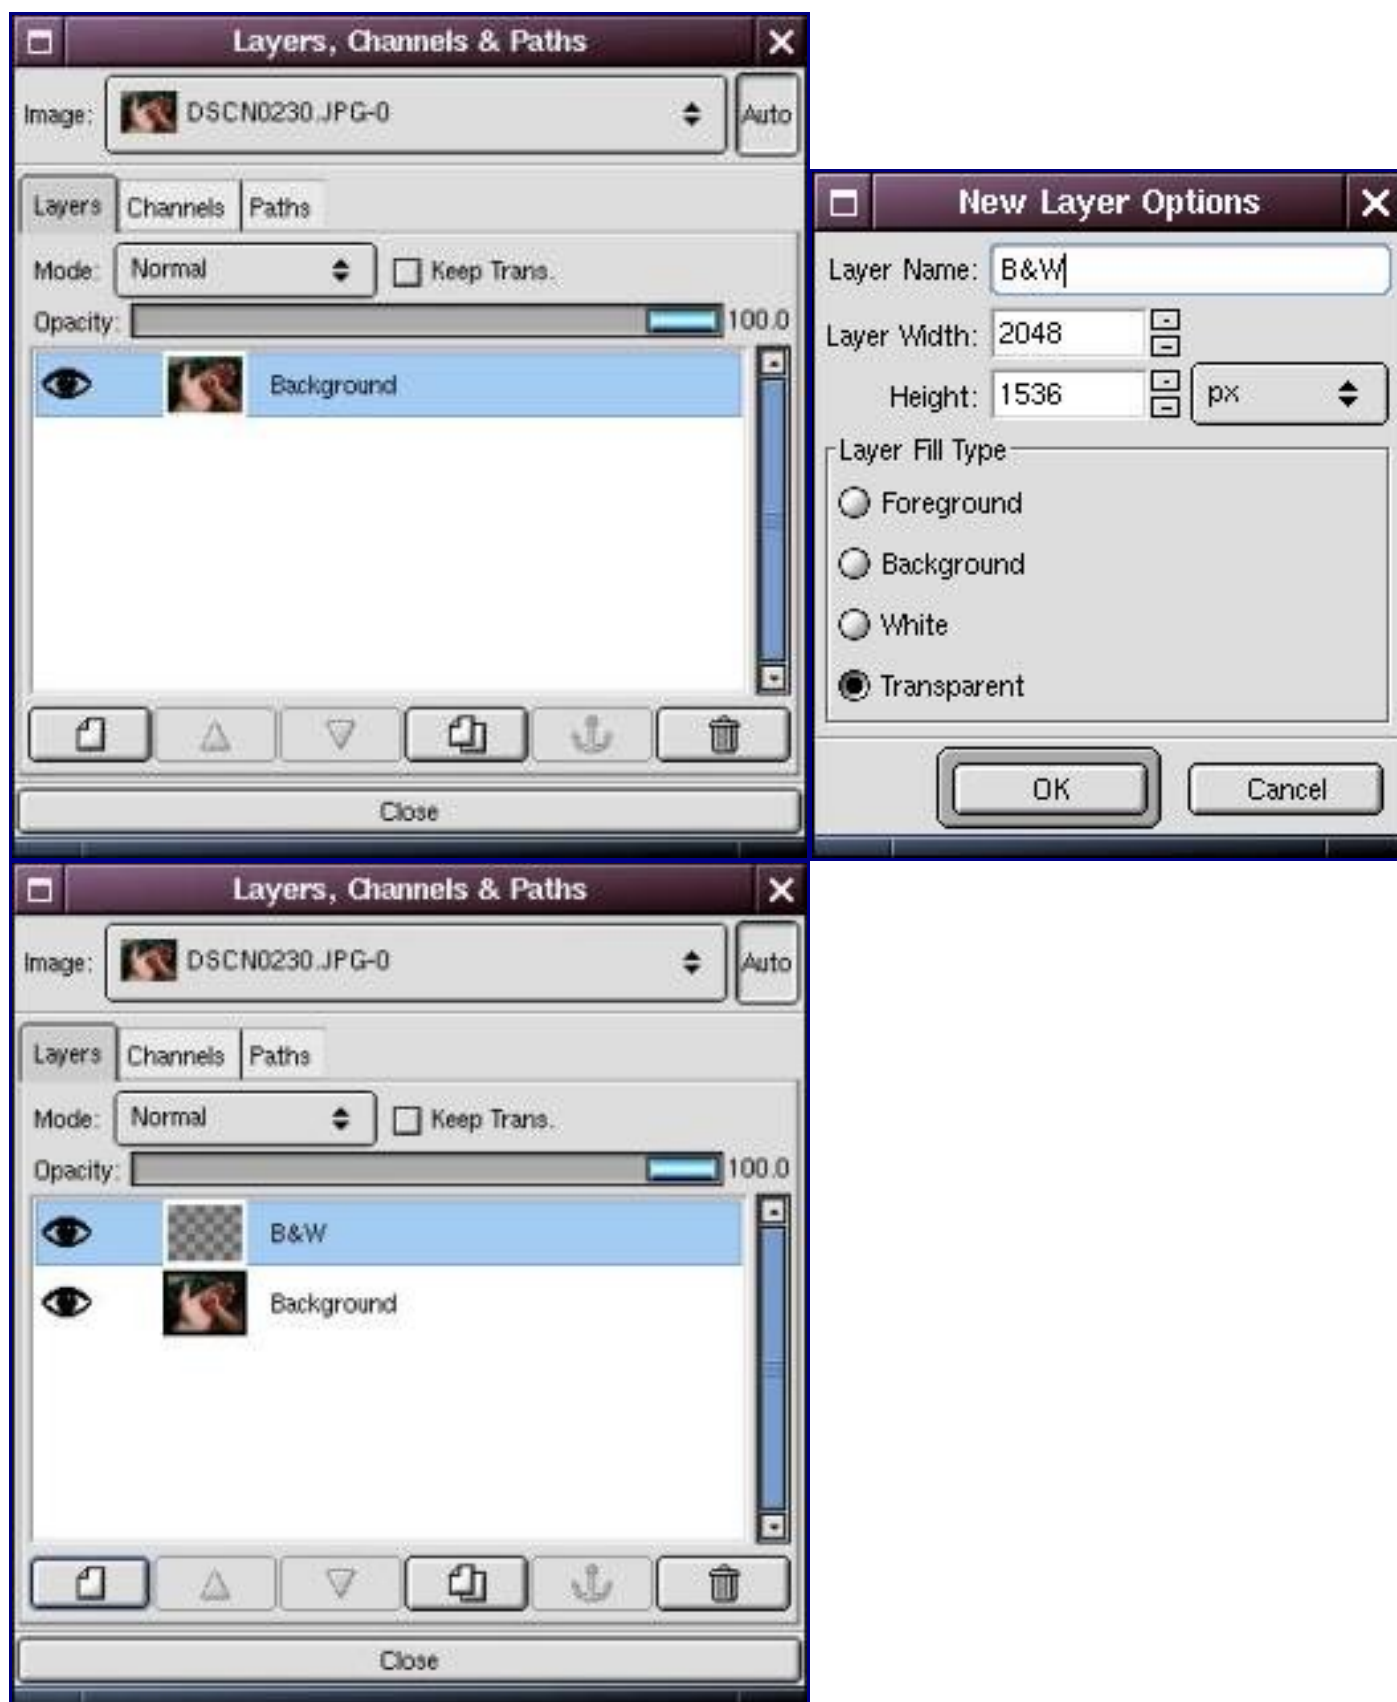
Layers, Channels & Paths

Image: DSCN0230.JPG-0

Auto

Layers Channels Paths

Mode: Normal

Keep Trans.

Opacity: 100.0

Background

Close

New Layer Options

Layer Name: B&W

Layer Width: 2048

Height: 1536

px

Layer Fill Type

Foreground

Background

White

Transparent

OK

Cancel

Layers, Channels & Paths

Image: DSCN0230.JPG-0

Auto

Layers Channels Paths

Mode: Normal

Keep Trans.

Opacity: 100.0

B&W

Background

Close